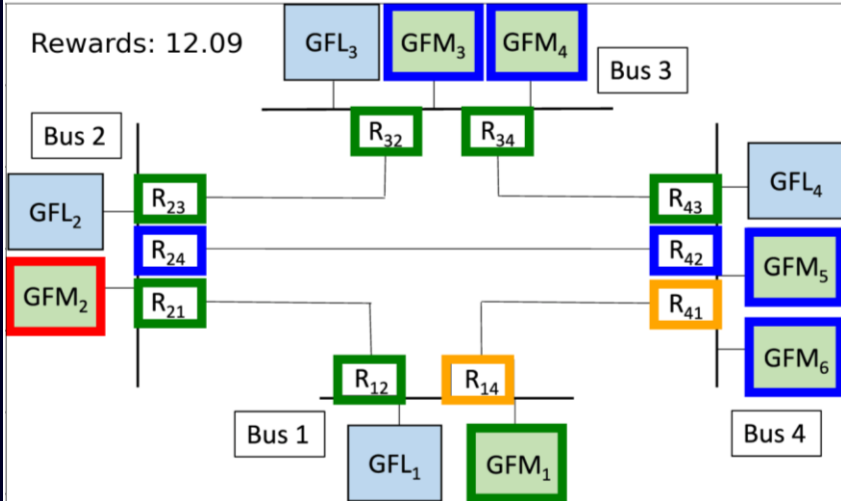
Rewards: 12.09

$GFL_3$ $GFM_3$ $GFM_4$

Bus 3

$R_{32}$ $R_{34}$

Bus 2

$GFL_2$ $R_{23}$

$R_{24}$

$GFM_2$ $R_{21}$

$R_{43}$ $GFL_4$

$R_{42}$ $GFM_5$

$R_{41}$

$GFM_6$

$R_{12}$ $R_{14}$

Bus 1

$GFL_1$ $GFM_1$

Bus 4